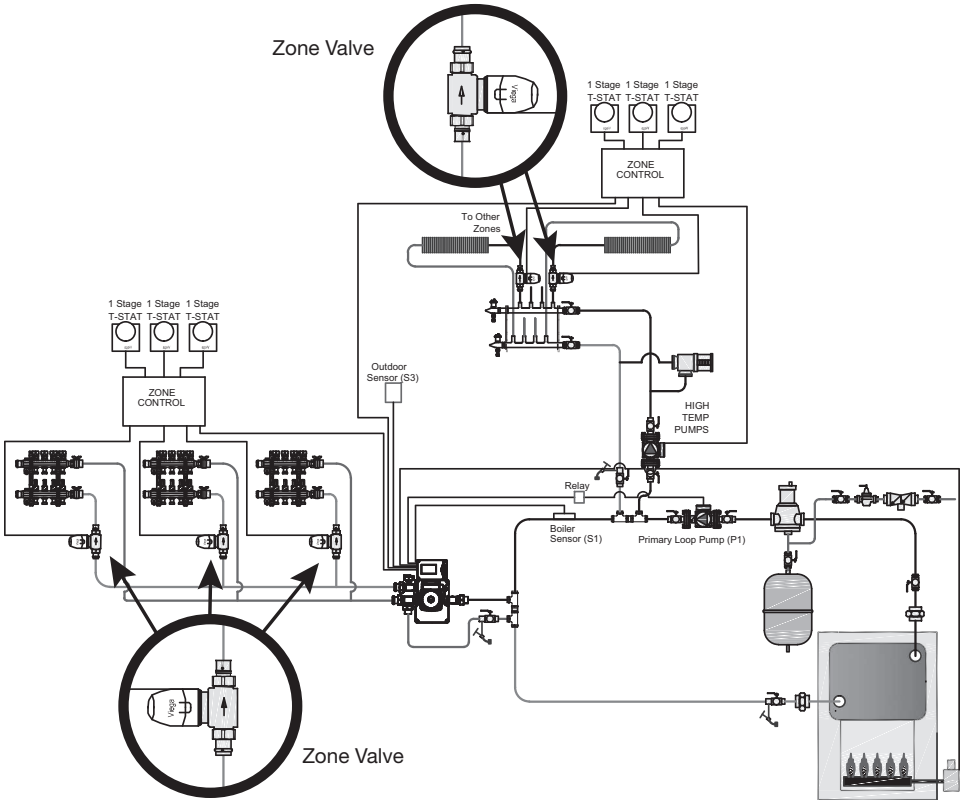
Zone Valve

Vega

1 Stage T-STAT

1 Stage T-STAT

1 Stage T-STAT

ZONE CONTROL

To Other Zones

1 Stage T-STAT

1 Stage T-STAT

1 Stage T-STAT

ZONE CONTROL

Outdoor Sensor (S3)

HIGH TEMP PUMPS

Relay

Boiler Sensor (S1)

Primary Loop Pump (P1)

Vega

Zone Valve